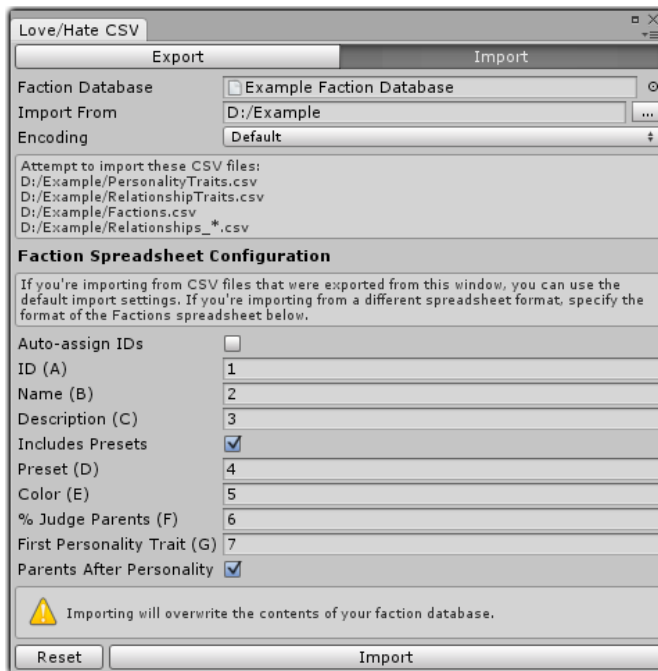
Love/Hate CSV

Export | Import

Faction Database | Example Faction Database
Import From | D:/Example | ...
Encoding | Default

Attempt to import these CSV files:
D:/Example/PersonalityTraits.csv
D:/Example/RelationshipTraits.csv
D:/Example/Factions.csv
D:/Example/Relationships_*.csv

Faction Spreadsheet Configuration

If you're importing from CSV files that were exported from this window, you can use the default import settings. If you're importing from a different spreadsheet format, specify the format of the Factions spreadsheet below.

Auto-assign IDs
ID (A) 1
Name (B) 2
Description (C) 3
Includes Presets
Preset (D) 4
Color (E) 5
% Judge Parents (F) 6
First Personality Trait (G) 7
Parents After Personality

Importing will overwrite the contents of your faction database.

Reset | Import